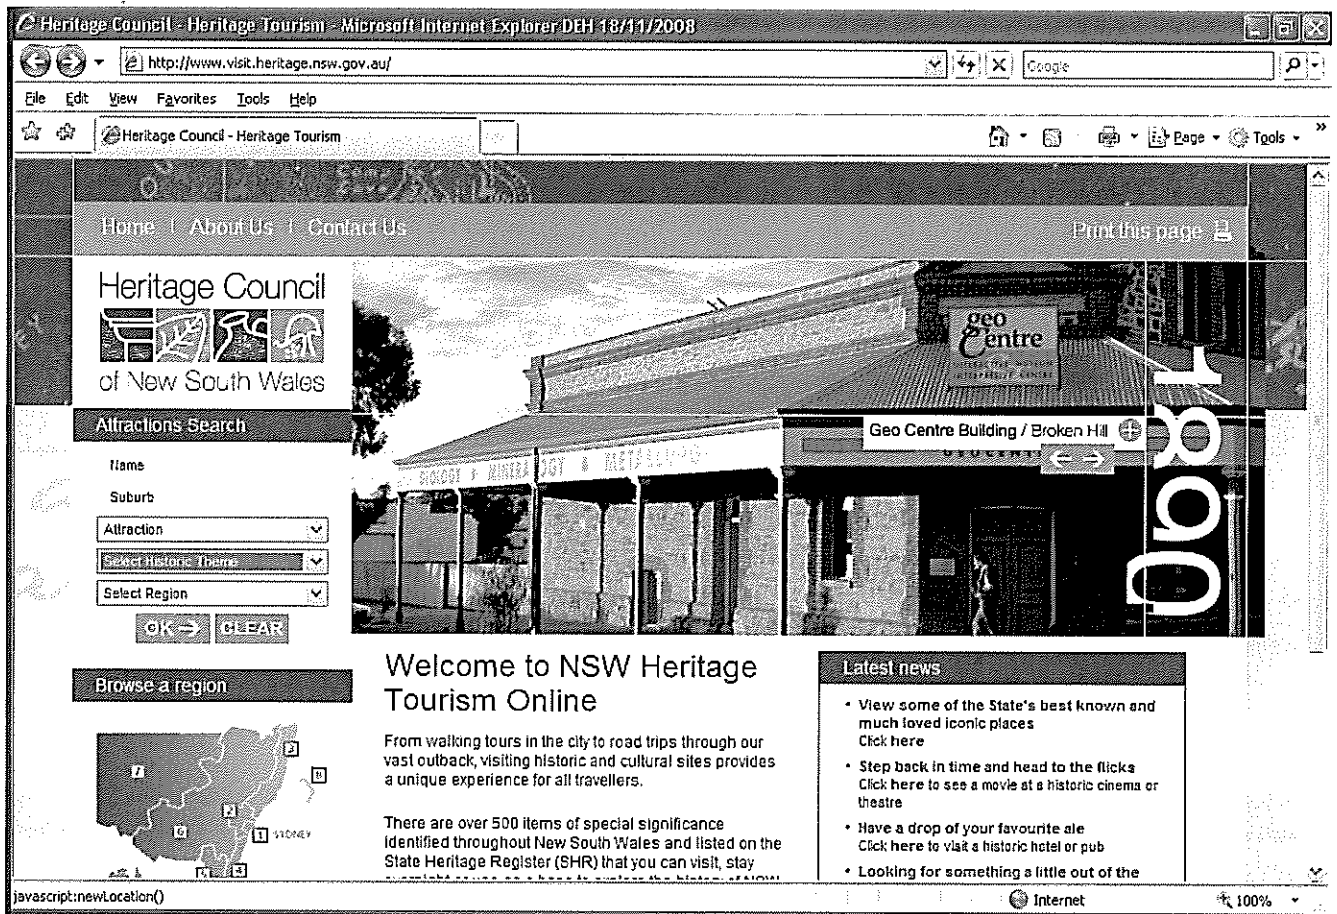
Heritage Council - Heritage Tourism - Microsoft Internet Explorer DEH 18/11/2008

http://www.visit.heritage.nsw.gov.au/

Google

File Edit View Favorites Tools Help

Heritage Council - Heritage Tourism

Page ▾ Tools ▾

Home | About Us | Contact Us

Print this page

Heritage Council of New South Wales

Attractions Search

Name

Suburb

Attraction

Select Historic Theme

Select Region

OK → CLEAR

geo Centre

Geo Centre Building / Broken Hill

1890

Browse a region

SYDNEY

Welcome to NSW Heritage Tourism Online

From walking tours in the city to road trips through our vast outback, visiting historic and cultural sites provides a unique experience for all travellers.

There are over 500 items of special significance identified throughout New South Wales and listed on the State Heritage Register (SHR) that you can visit, stay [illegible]

Latest news

• View some of the State's best known and much loved iconic places
Click here

• Step back in time and head to the flicks
Click here to see a movie at a historic cinema or theatre

• Have a drop of your favourite ale
Click here to visit a historic hotel or pub

• Looking for something a little out of the

javascript:newLocation()

Internet

100%